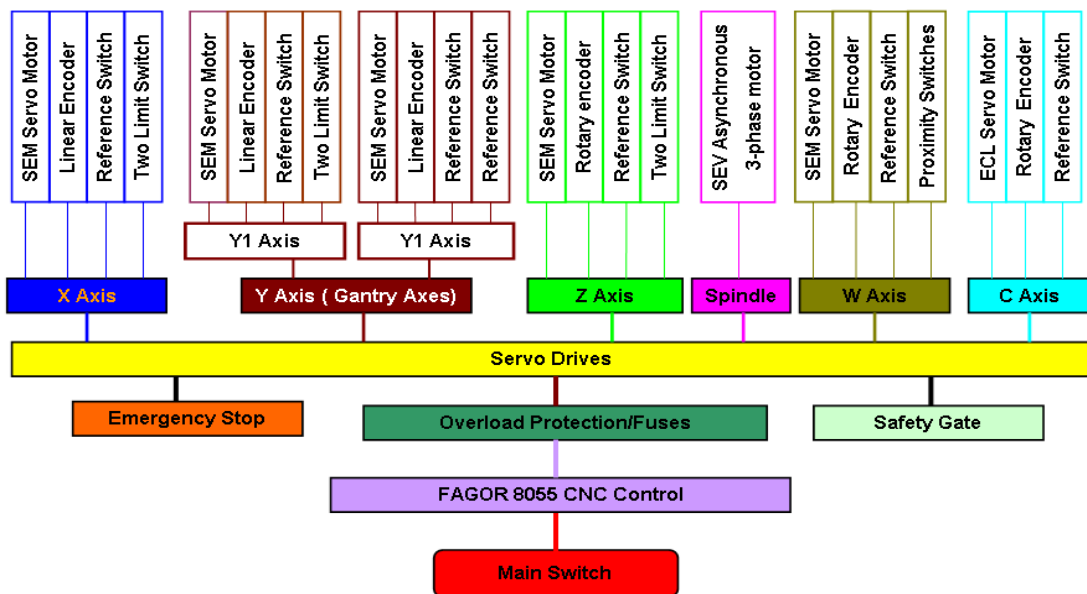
SEM Servo Motor
Linear Encoder
Reference Switch
Two Limit Switch

SEM Servo Motor
Linear Encoder
Reference Switch
Two Limit Switch

SEM Servo Motor
Linear Encoder
Reference Switch
Reference Switch

SEM Servo Motor
Rotary encoder
Reference Switch
Two Limit Switch

SEV Asynchronous 3-phase motor

SEM Servo Motor
Rotary Encoder
Reference Switch
Proximity Switches

ECL Servo Motor
Rotary Encoder
Reference Switch

Y1 Axis
Y1 Axis

X Axis
Y Axis ( Gantry Axes)
Z Axis
Spindle
W Axis
C Axis

Servo Drives

Emergency Stop
Overload Protection/Fuses
Safety Gate

FAGOR 8055 CNC Control

Main Switch